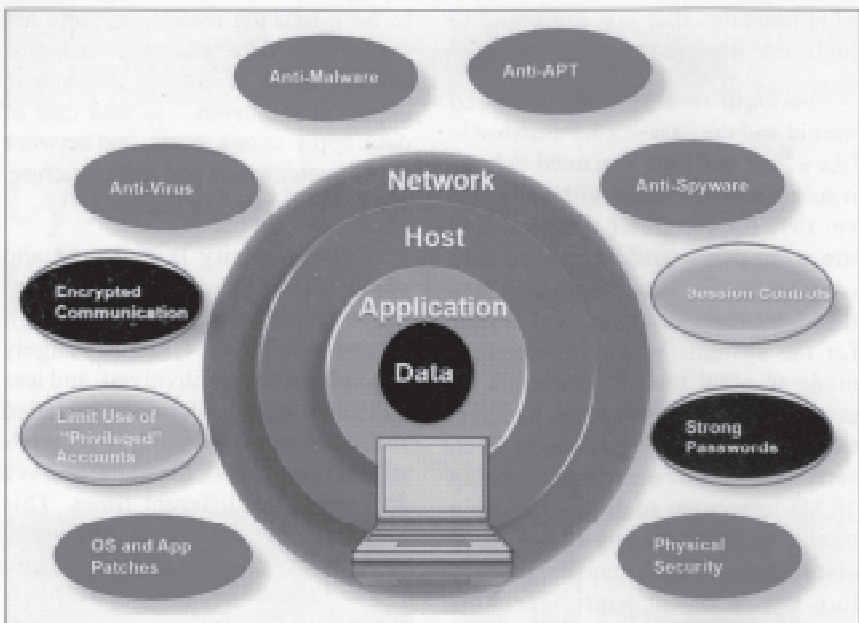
Anti-Malware

Anti-APT

Anti-Virus

Network

Anti-Spyware

Host

Encrypted Communication

Application

Session Controls

Data

Limit Use of "Privileged" Accounts

Strong Passwords

OS and App Patches

Physical Security